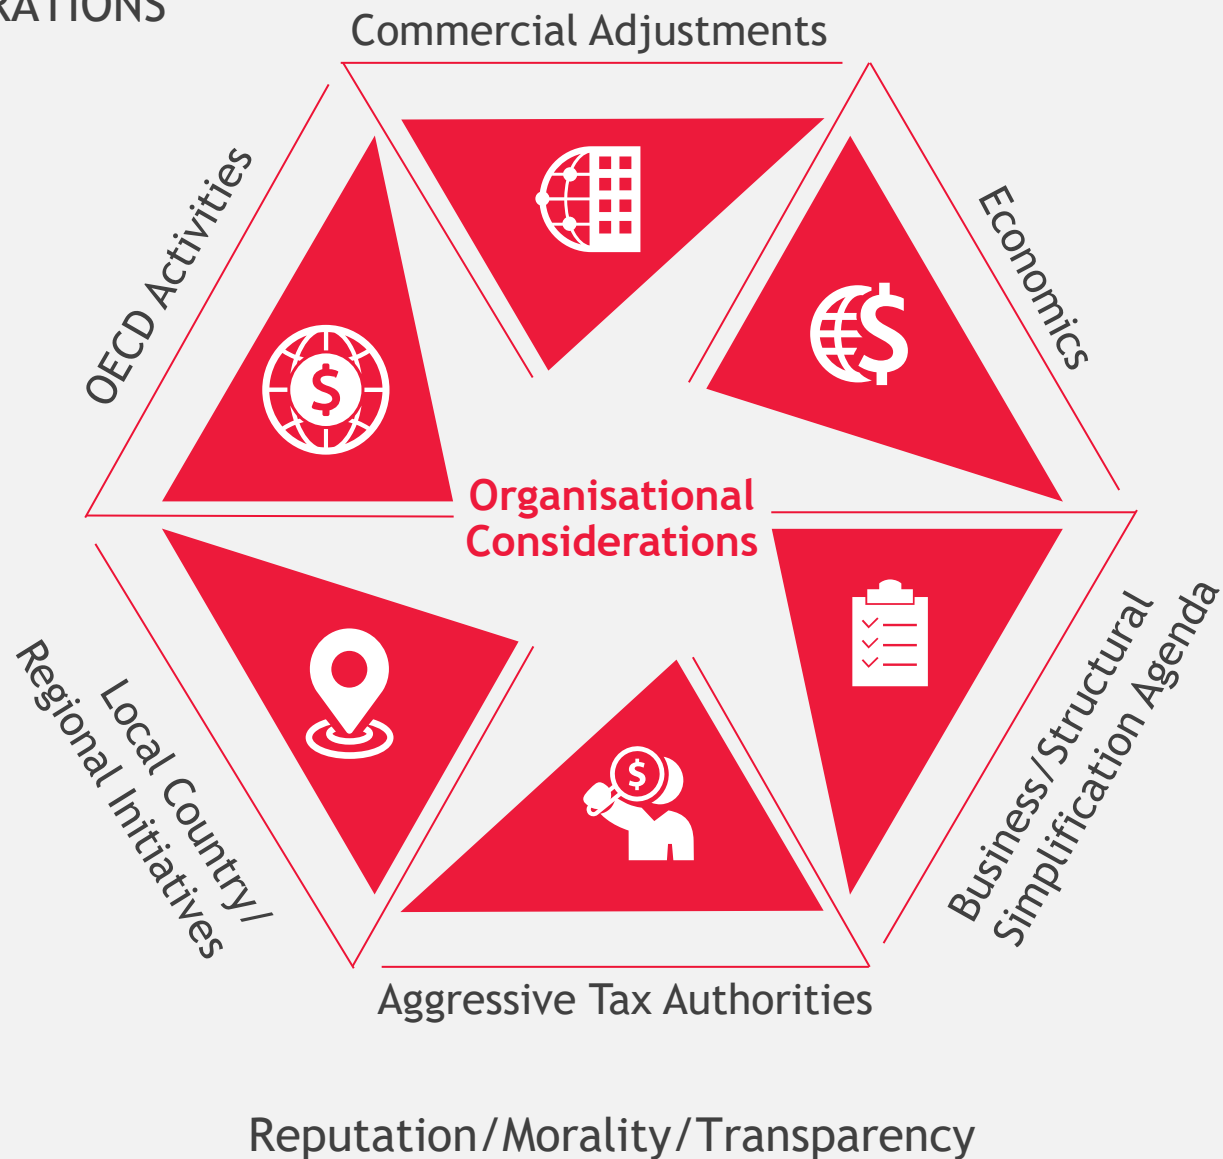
RATIONS

Commercial Adjustments

Economics

Business/Structural Simplification Agenda

Aggressive Tax Authorities

Local Country/ Regional Initiatives

OECD Activities

Organisational Considerations

Reputation/Morality/Transparency